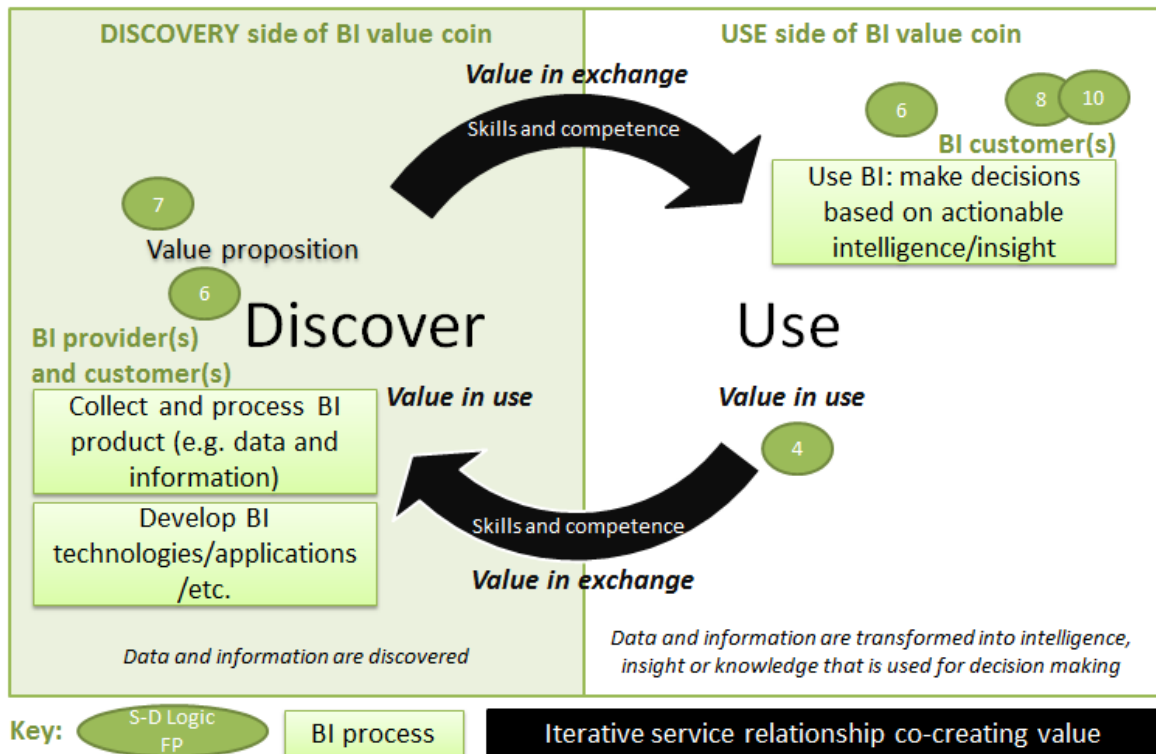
DISCOVERY side of BI value coin

USE side of BI value coin

Value in exchange

Skills and competence

6

8

10

BI customer(s)

Use BI: make decisions based on actionable intelligence/insight

7

Value proposition

6

Discover

Use

BI provider(s) and customer(s)

Collect and process BI product (e.g. data and information)

Develop BI technologies/applications /etc.

Value in use

Value in use

4

Skills and competence

Value in exchange

Data and information are discovered

Data and information are transformed into intelligence, insight or knowledge that is used for decision making

Key: S-D Logic FP

BI process

Iterative service relationship co-creating value